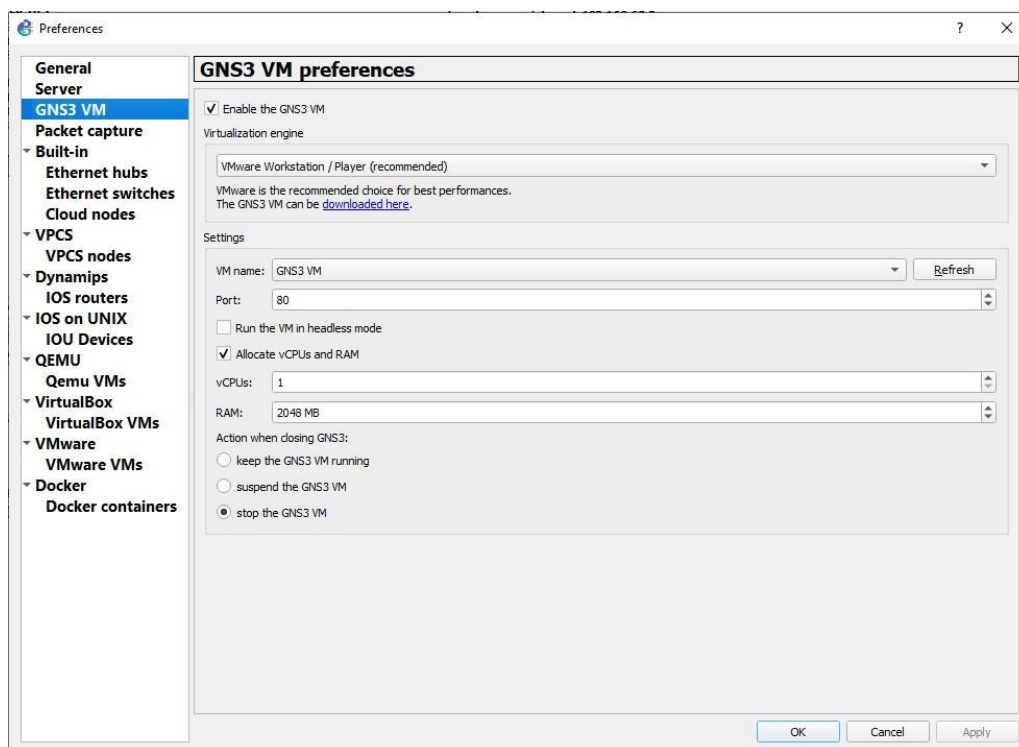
Preferences

?

General
Server
GNS3 VM
Packet capture
Built-in
Ethernet hubs
Ethernet switches
Cloud nodes
VPCS
VPCS nodes
Dynamips
IOS routers
IOS on UNIX
IOU Devices
QEMU
Qemu VMs
VirtualBox
VirtualBox VMs
VMware
VMware VMs
Docker
Docker containers

GNS3 VM preferences

Enable the GNS3 VM

Virtualization engine

VMware Workstation / Player (recommended)

VMware is the recommended choice for best performances.
The GNS3 VM can be downloaded here.

Settings

VM name: GNS3 VM

Refresh

Port: 80

Run the VM in headless mode

Allocate vCPUs and RAM

vCPUs: 1

RAM: 2048 MB

Action when closing GNS3:

keep the GNS3 VM running

suspend the GNS3 VM

stop the GNS3 VM

OK

Cancel

Apply